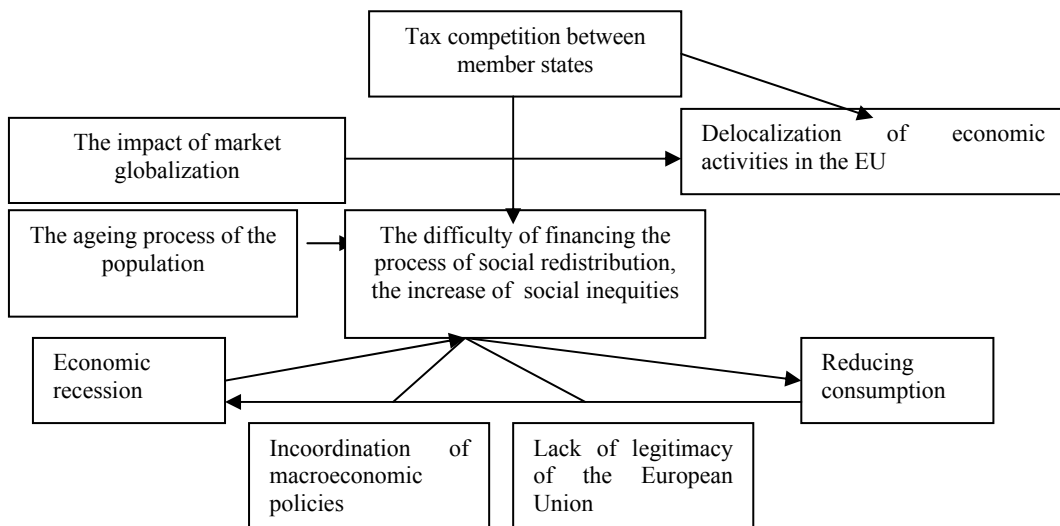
Tax competition between member states

The impact of market globalization

Delocalization of economic activities in the EU

The ageing process of the population

The difficulty of financing the process of social redistribution, the increase of social inequities

Economic recession

Reducing consumption

Incoordination of macroeconomic policies

Lack of legitimacy of the European Union